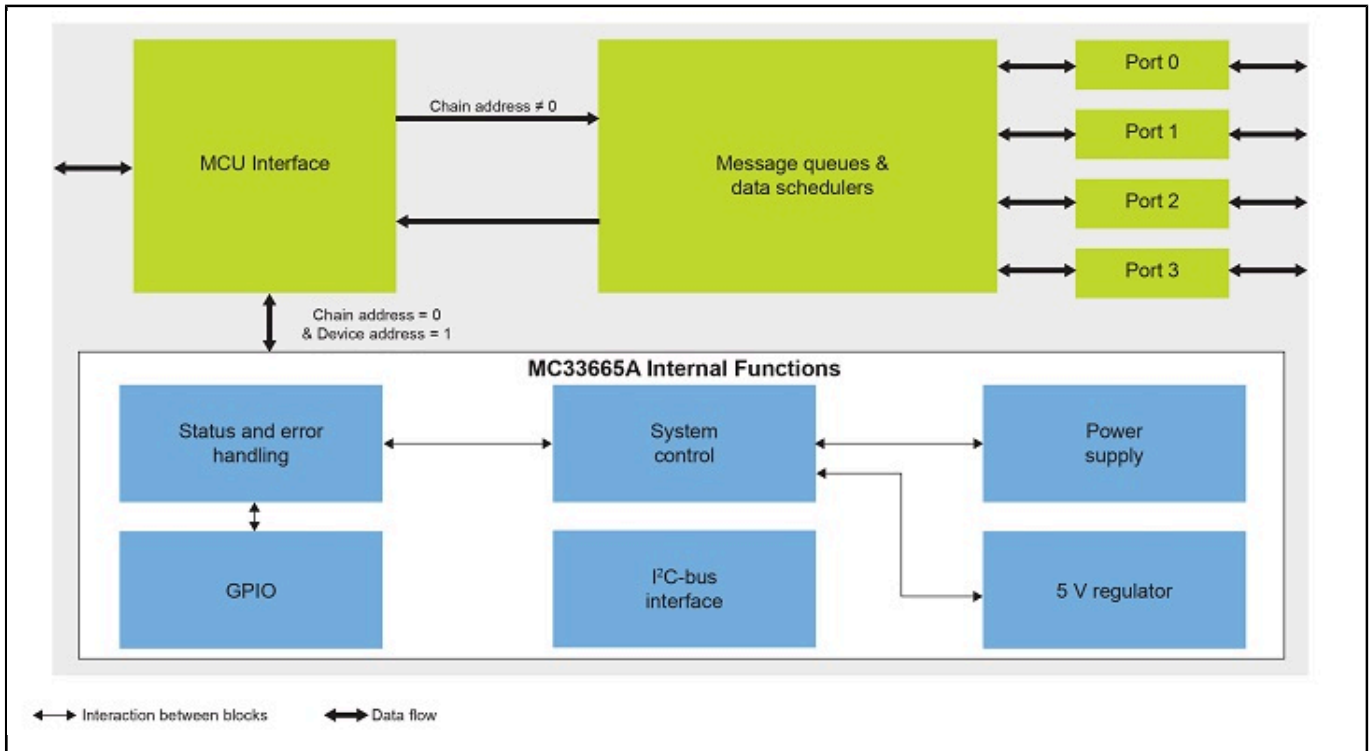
MCU Interface

Chain address ≠ 0

Message queues & data schedulers

Port 0

Port 1

Port 2

Port 3

Chain address = 0 & Device address = 1

MC33665A Internal Functions

Status and error handling

System control

Power supply

GPIO

I$^2$C-bus interface

5 V regulator

Interaction between blocks

Data flow